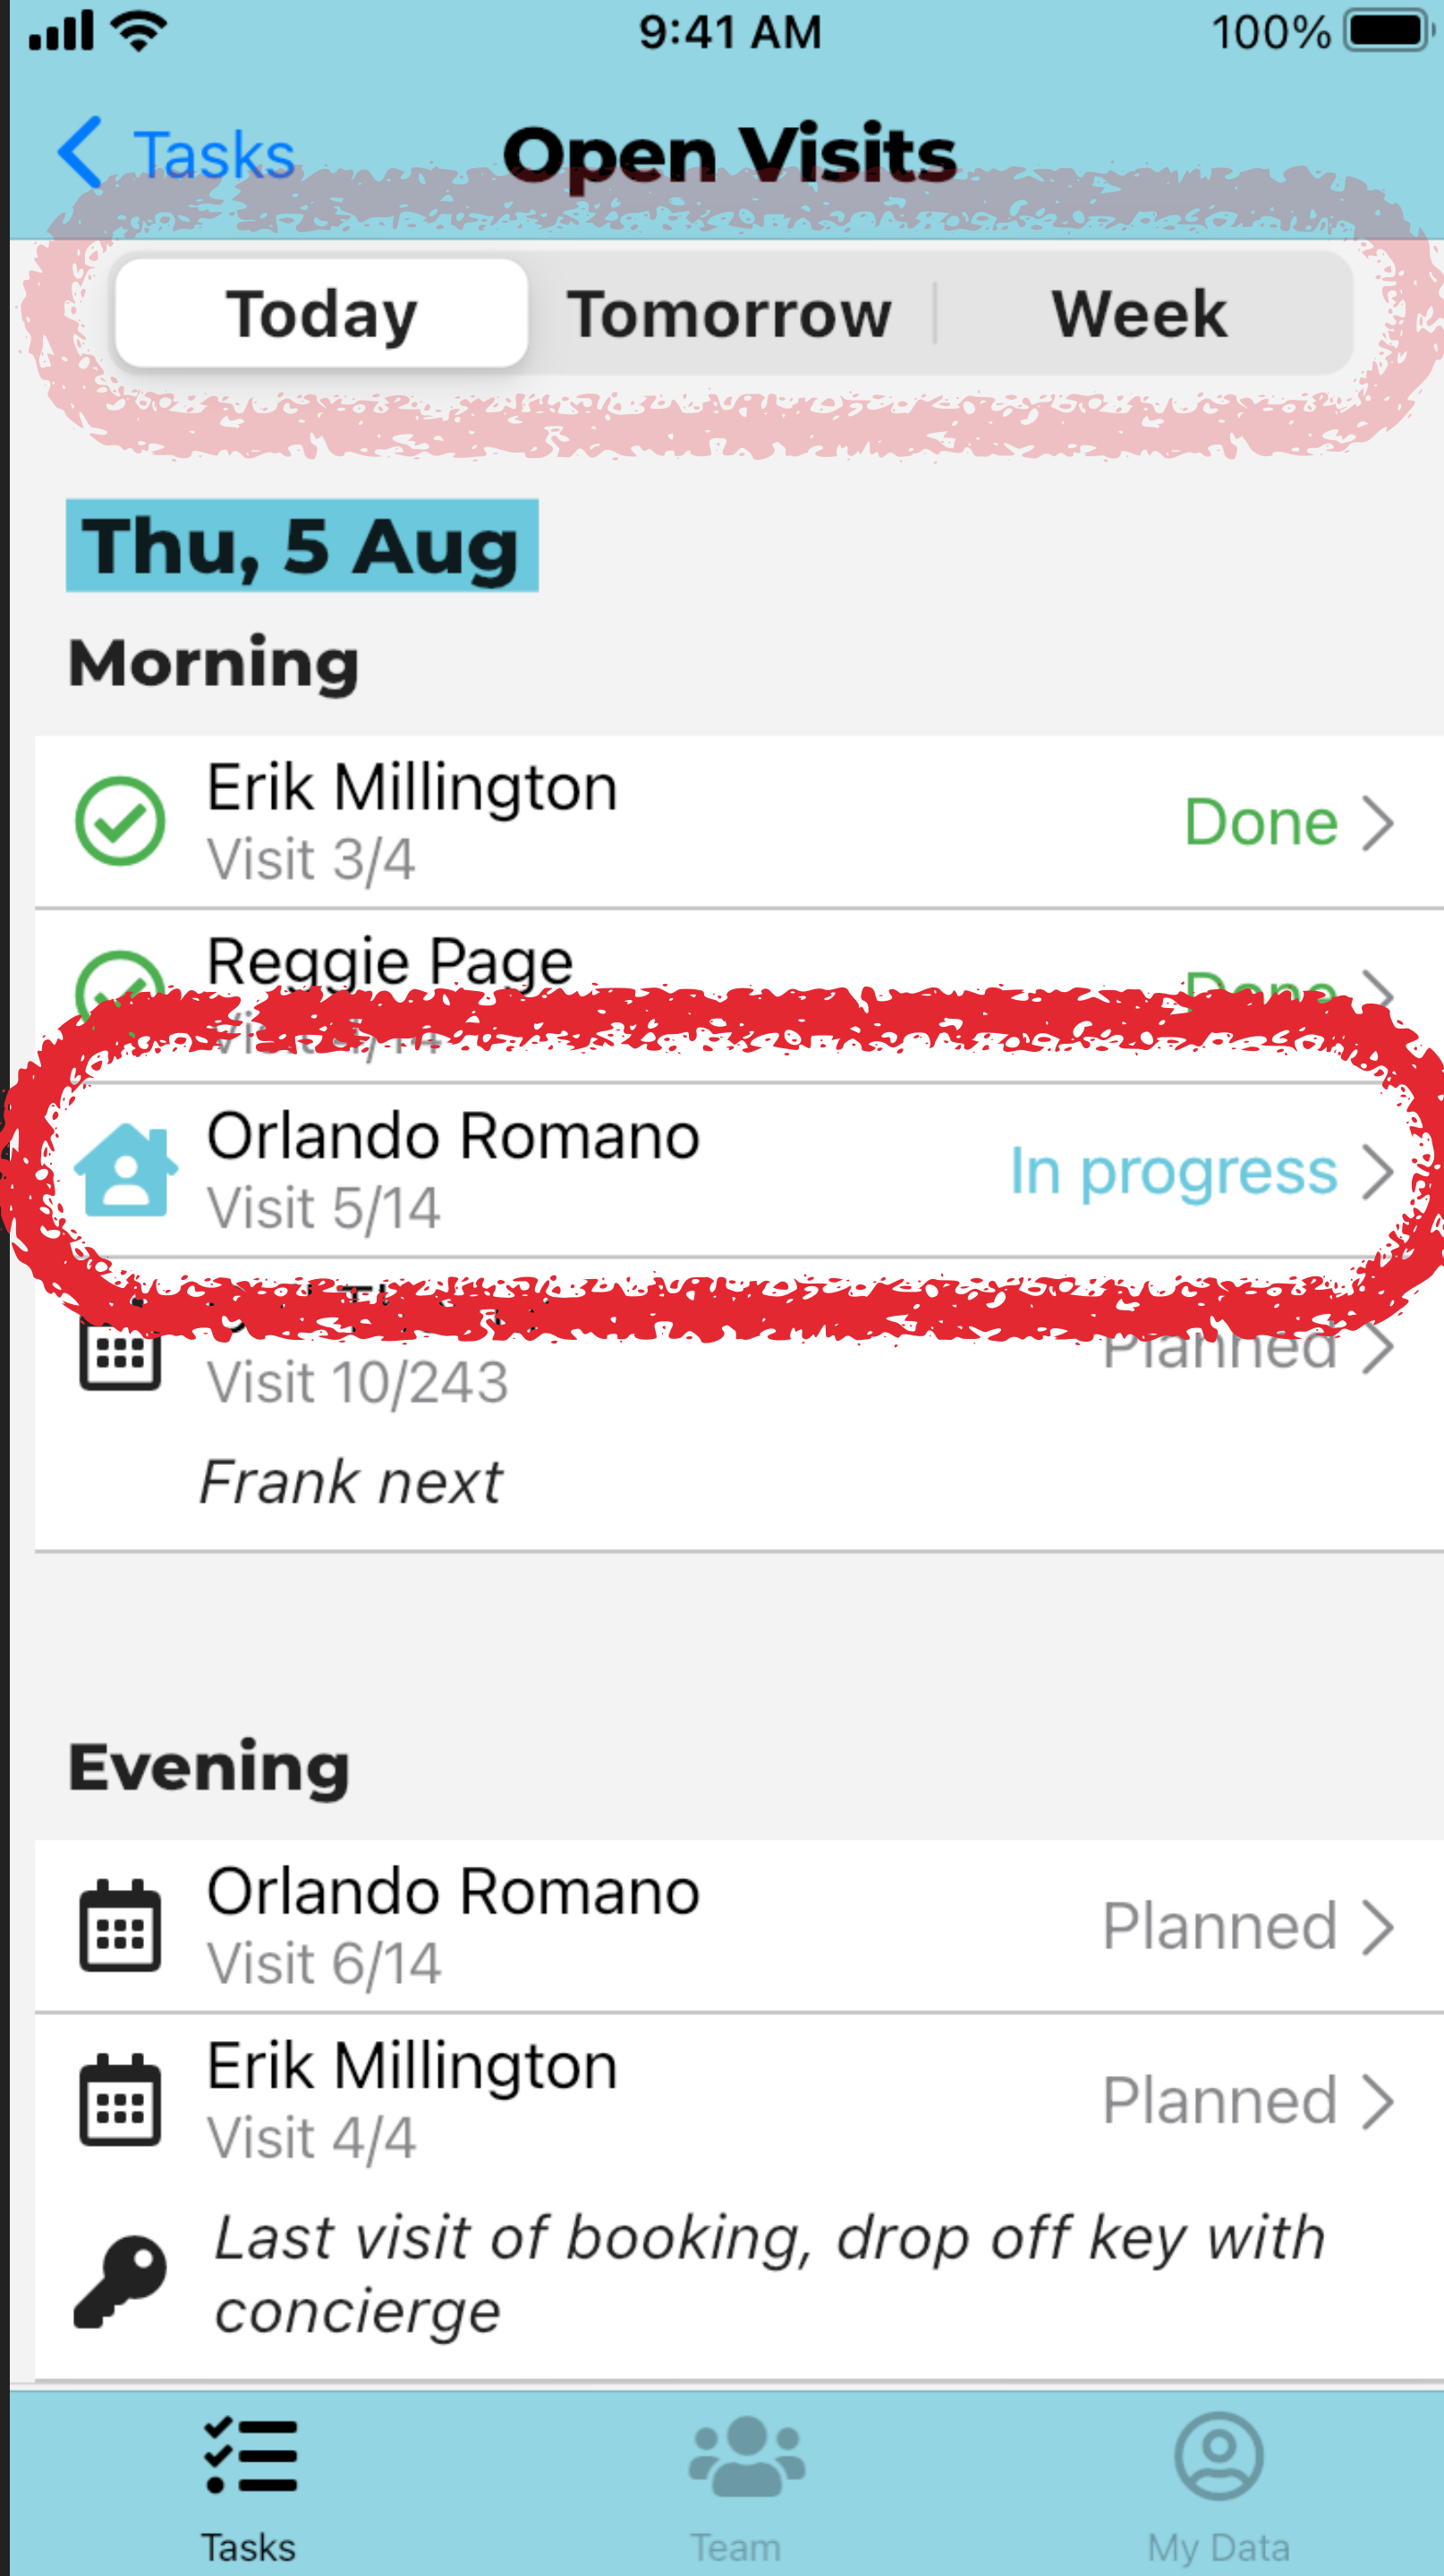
9:41 AM 100%

Tasks Open Visits

Today Tomorrow Week

Thu, 5 Aug

Morning

Erik Millington
Visit 3/4
Done

Reggie Page
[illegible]
Done

Orlando Romano
Visit 5/14
In progress

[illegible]
Visit 10/243
Planned
Frank next

Evening

Orlando Romano
Visit 6/14
Planned

Erik Millington
Visit 4/4
Planned
Last visit of booking, drop off key with concierge

Tasks Team My Data